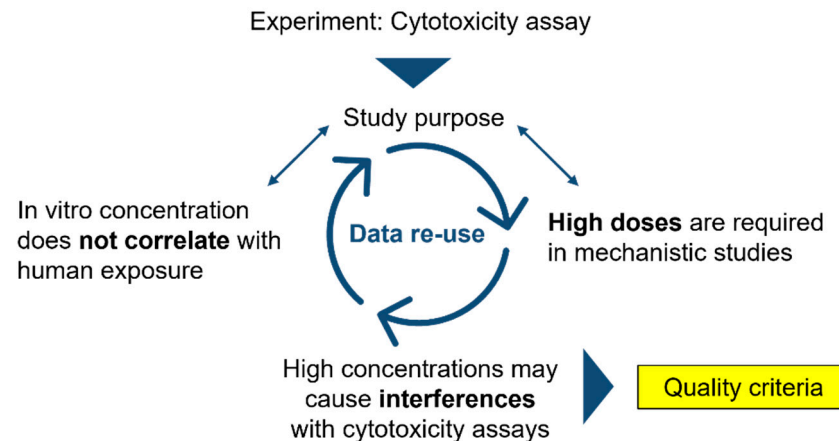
Experiment: Cytotoxicity assay

Study purpose

In vitro concentration does **not correlate** with human exposure

Data re-use

**High doses** are required in mechanistic studies

High concentrations may cause **interferences** with cytotoxicity assays

Quality criteria